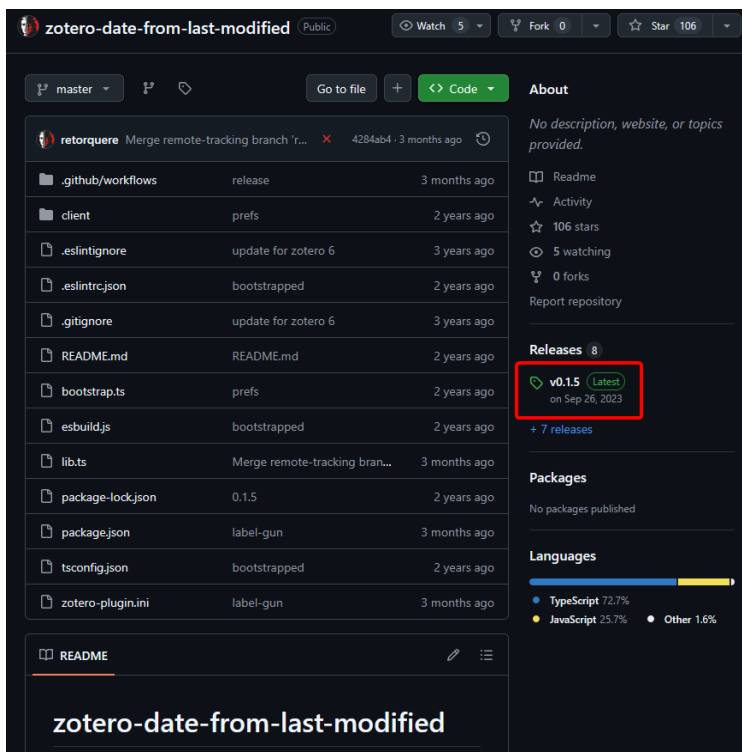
zotero-date-from-last-modified Public

Watch 5 Fork 0 Star 106

master Go to file + Code

retorquere Merge remote-tracking branch 'r... ✕ 4284ab4 · 3 months ago

| | | |
|---|---|---|
| .github/workflows | release | 3 months ago |
| client | prefs | 2 years ago |
| .eslintignore | update for zotero 6 | 3 years ago |
| .eslintrc.json | bootstrapped | 2 years ago |
| .gitignore | update for zotero 6 | 3 years ago |
| README.md | README.md | 2 years ago |
| bootstrap.ts | prefs | 2 years ago |
| esbuild.js | bootstrapped | 2 years ago |
| lib.ts | Merge remote-tracking bran... | 3 months ago |
| package-lock.json | 0.1.5 | 2 years ago |
| package.json | label-gun | 3 months ago |
| tsconfig.json | bootstrapped | 2 years ago |
| zotero-plugin.ini | label-gun | 3 months ago |

README

zotero-date-from-last-modified

About

No description, website, or topics provided.

Readme
Activity
106 stars
5 watching
0 forks
Report repository

Releases 8

v0.1.5 Latest
on Sep 26, 2023

+ 7 releases

Packages

No packages published

Languages

TypeScript 72.7%
JavaScript 25.7%
Other 1.6%